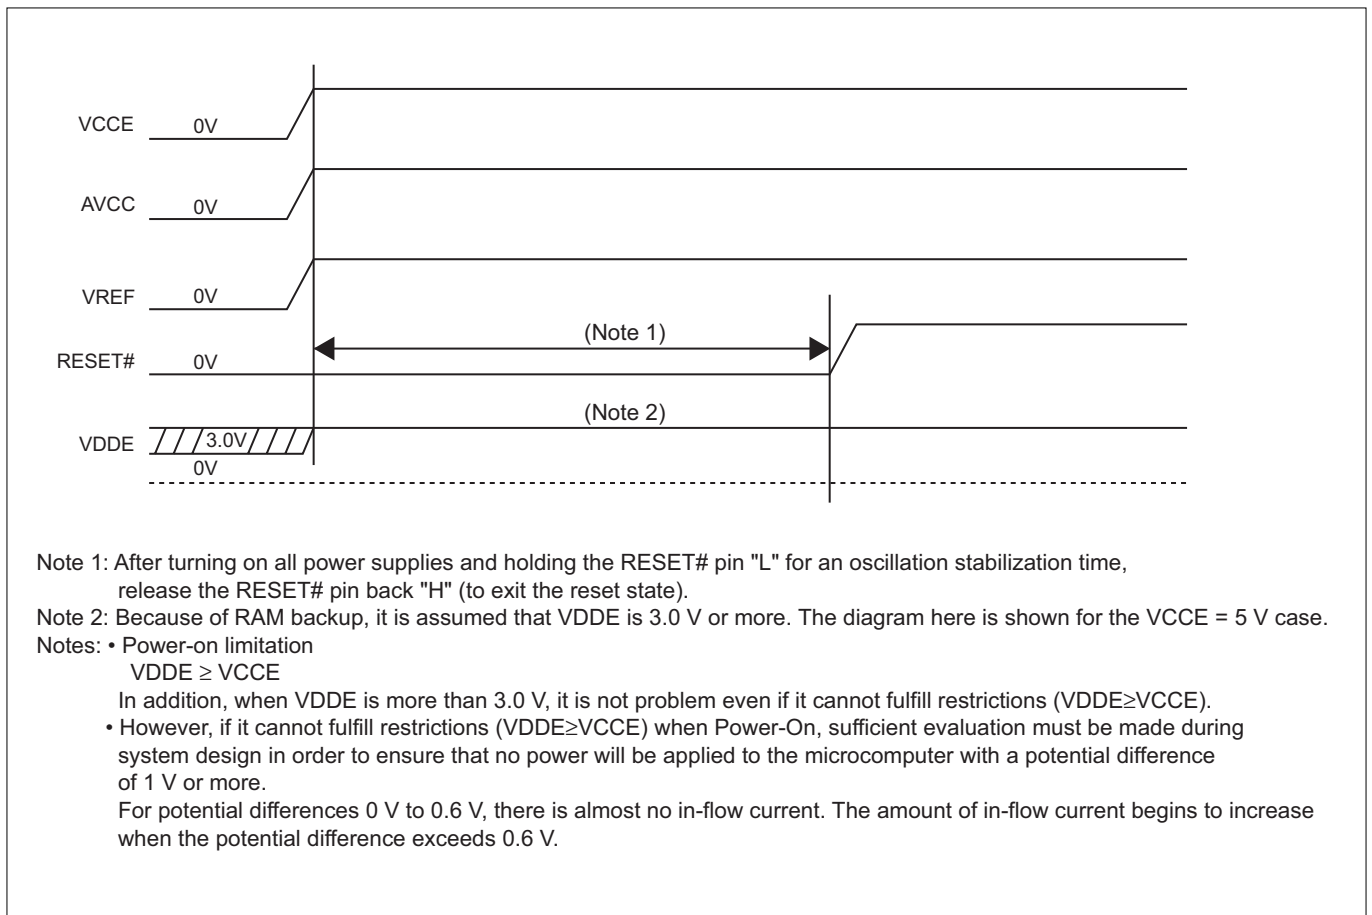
VCCE 0V

AVCC 0V

VREF 0V

(Note 1)

RESET# 0V

(Note 2)

VDDE 3.0V 0V

Note 1: After turning on all power supplies and holding the RESET# pin "L" for an oscillation stabilization time, release the RESET# pin back "H" (to exit the reset state).
Note 2: Because of RAM backup, it is assumed that VDDE is 3.0 V or more. The diagram here is shown for the VCCE = 5 V case.
Notes: • Power-on limitation
VDDE $\geq$ VCCE
In addition, when VDDE is more than 3.0 V, it is not problem even if it cannot fulfill restrictions (VDDE$\geq$VCCE).
• However, if it cannot fulfill restrictions (VDDE$\geq$VCCE) when Power-On, sufficient evaluation must be made during system design in order to ensure that no power will be applied to the microcomputer with a potential difference of 1 V or more.
For potential differences 0 V to 0.6 V, there is almost no in-flow current. The amount of in-flow current begins to increase when the potential difference exceeds 0.6 V.